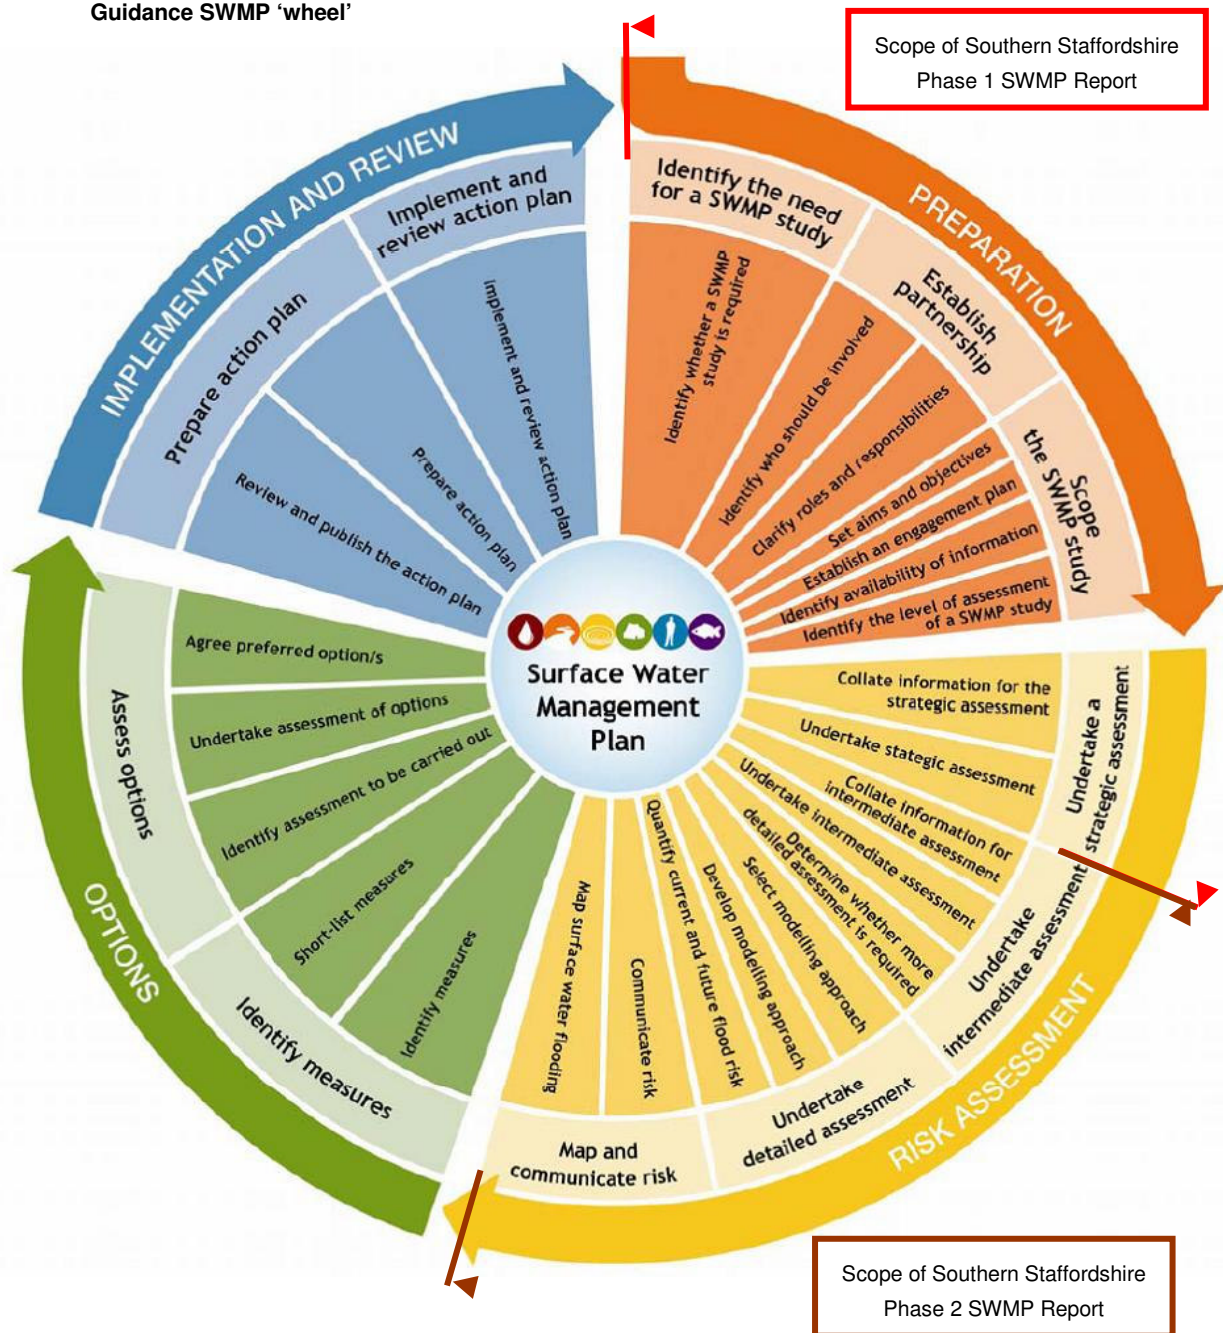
Guidance SWMP 'wheel'

Scope of Southern Staffordshire Phase 1 SWMP Report

PREPARATION

Identify the need for a SWMP study

Establish partnership

Scope the SWMP study

Identify whether a SWMP study is required

Identify who should be involved

Clarify roles and responsibilities

Set aims and objectives

Establish an engagement plan

Identify availability of information

Identify the level of assessment of a SWMP study

RISK ASSESSMENT

Undertake a strategic assessment

Collate information for the strategic assessment

Undertake stategic assessment

Undertake intermediate assessment

Collate information for intermediate assessment

Undertake intermediate assessment

Determine whether more detailed assessment is required

Undertake detailed assessment

Select modelling approach

Develop modelling approach

Quantify current and future flood risk

Map and communicate risk

Communicate risk

Map surface water flooding

OPTIONS

Identify measures

Identify measures

Short-list measures

Assess options

Identify assessment to be carried out

Undertake assessment of options

Agree preferred option/s

IMPLEMENTATION AND REVIEW

Prepare action plan

Review and publish the action plan

Prepare action plan

Implement and review action plan

Implement and review action plan

Surface Water Management Plan

Scope of Southern Staffordshire Phase 2 SWMP Report